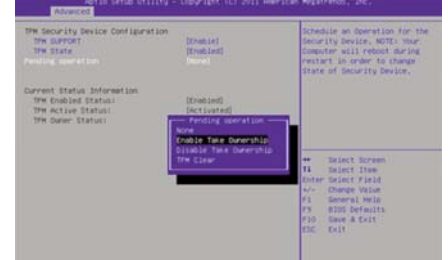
Aptio Setup Utility - Copyright (C) 2011 American Megatrends, Inc.
Advanced

TPM Security Device Configuration
TPM SUPPORT [Enable]
TPM State [Enabled]
Pending operation [None]

Current Status Information
TPM Enabled Status: [Enabled]
TPM Active Status: [Activated]
TPM Owner Status:

Pending operation
None
Enable Take Ownership
Disable Take Ownership
TPM Clear

Schedule an Operation for the Security Device. NOTE: Your Computer will reboot during restart in order to change State of Security Device.

↔ Select Screen
↑↓ Select Item
Enter Select Field
+/- Change Value
F1 General Help
F9 BIOS Defaults
F10 Save & Exit
ESC Exit